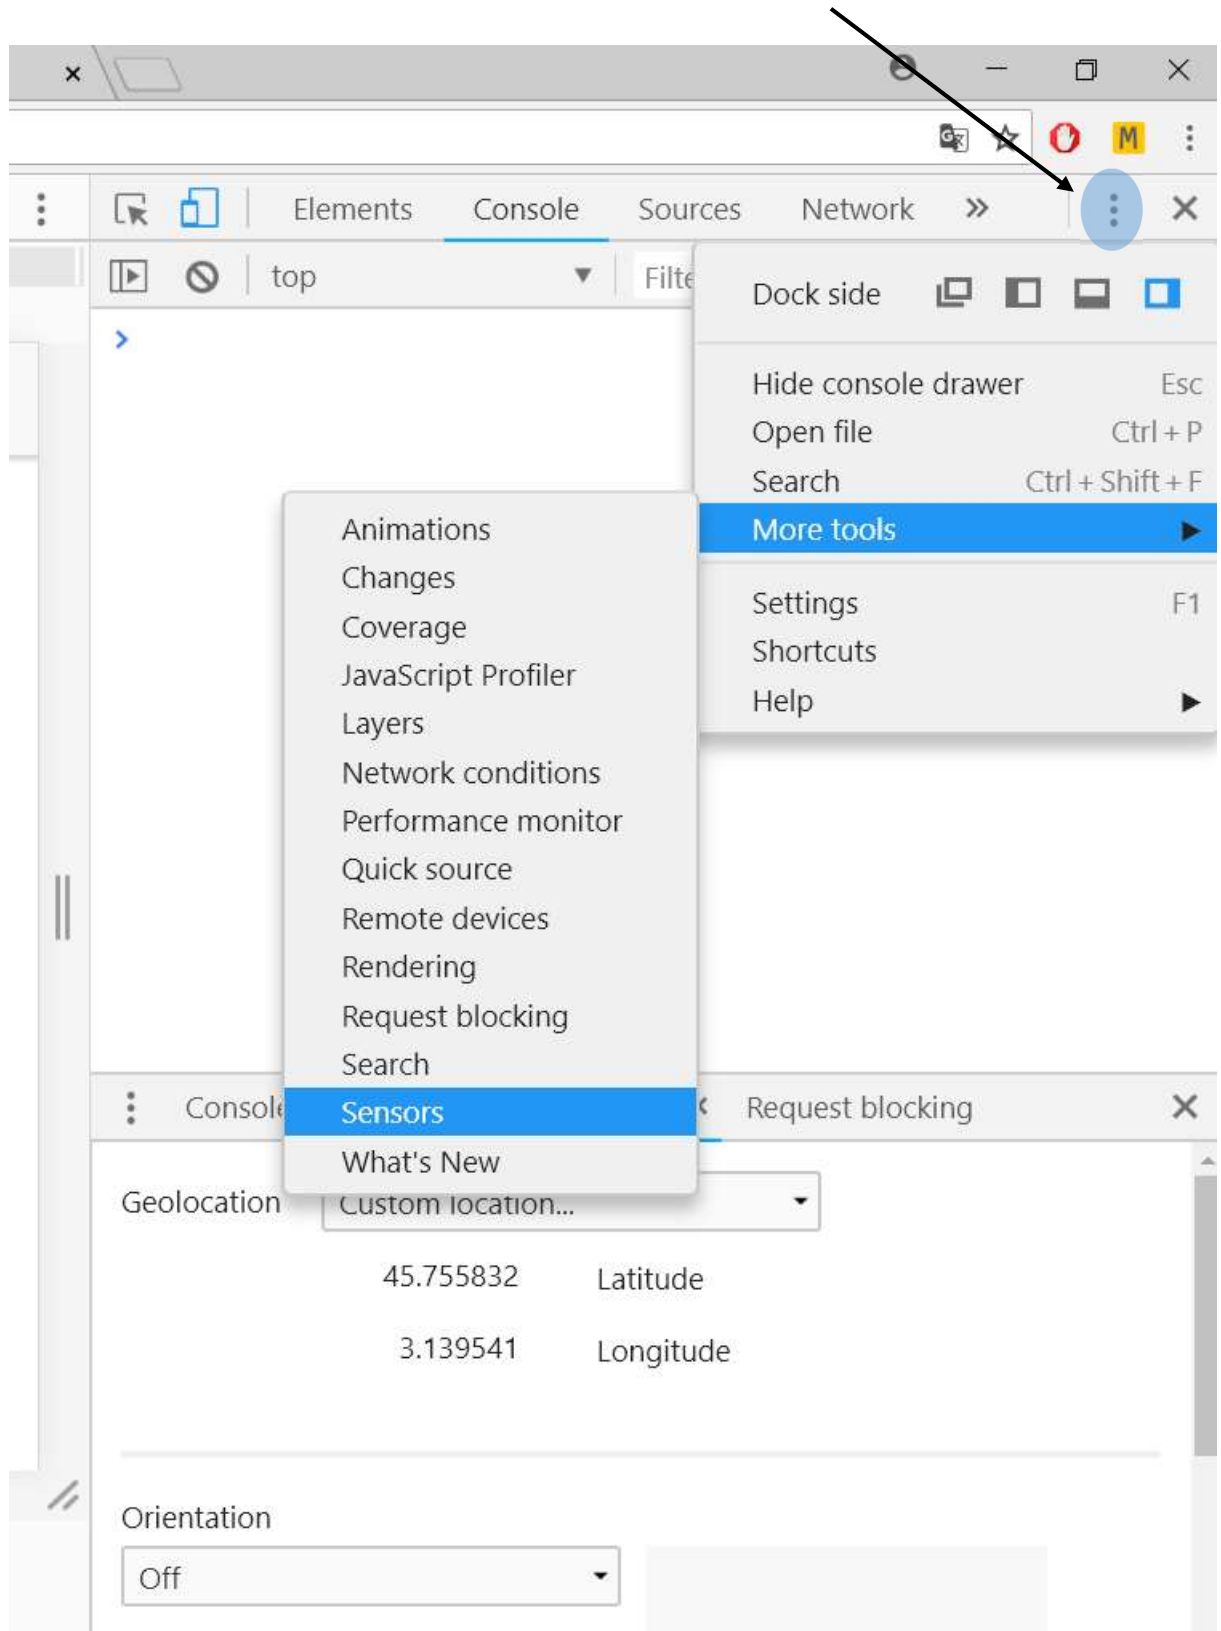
Elements Console Sources Network »

top

Filte

Dock side

Hide console drawer Esc
Open file Ctrl + P
Search Ctrl + Shift + F
More tools ▶
Settings F1
Shortcuts
Help ▶

Animations
Changes
Coverage
JavaScript Profiler
Layers
Network conditions
Performance monitor
Quick source
Remote devices
Rendering
Request blocking
Search
Sensors
What's New

Consol Request blocking

Geolocation Custom location...

45.755832 Latitude

3.139541 Longitude

Orientation

Off